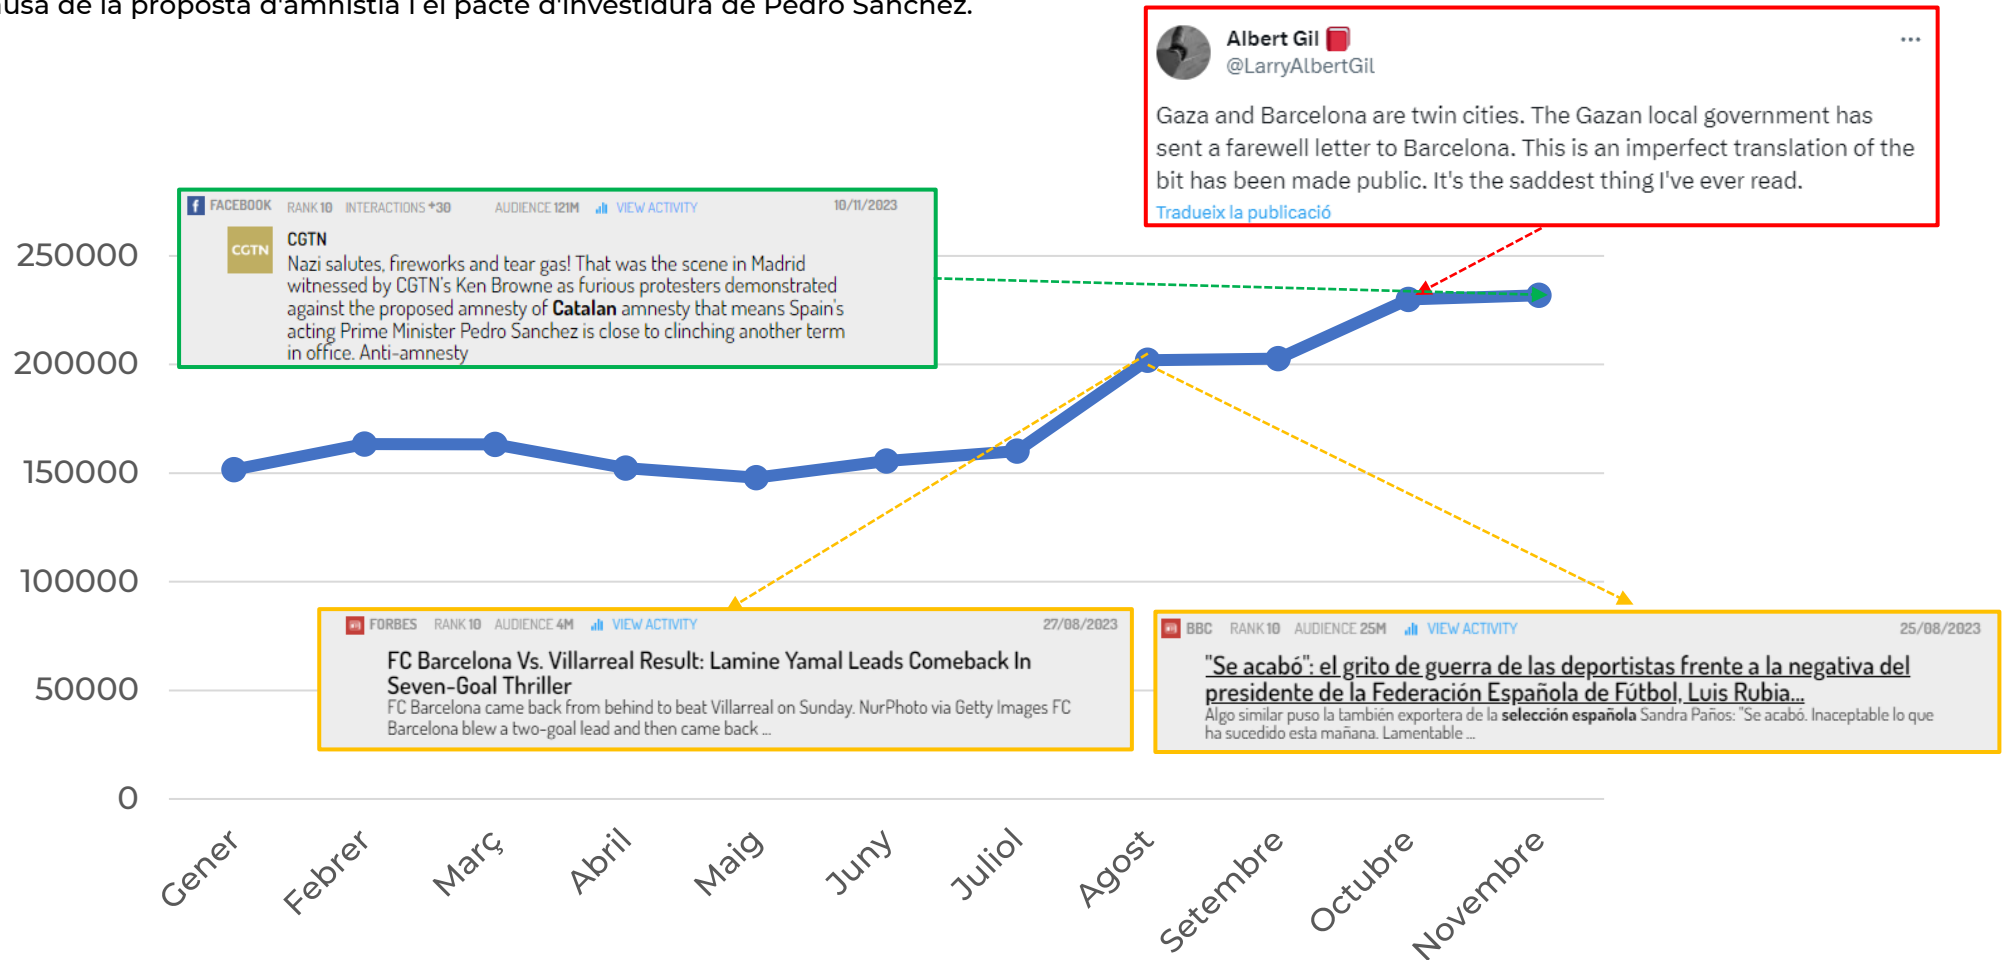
usa de la proposta d'amnistia i el pacte d'investidura de Pedro Sánchez.

Albert Gil
@LarryAlbertGil
...
Gaza and Barcelona are twin cities. The Gazan local government has sent a farewell letter to Barcelona. This is an imperfect translation of the bit has been made public. It's the saddest thing I've ever read.
Tradueix la publicació

FACEBOOK RANK 10 INTERACTIONS +30 AUDIENCE 121M VIEW ACTIVITY 10/11/2023
CGTN
CGTN
Nazi salutes, fireworks and tear gas! That was the scene in Madrid witnessed by CGTN's Ken Browne as furious protesters demonstrated against the proposed amnesty of Catalan amnesty that means Spain's acting Prime Minister Pedro Sanchez is close to clinching another term in office. Anti-amnesty

250000
200000
150000
100000
50000
0

FORBES RANK 10 AUDIENCE 4M VIEW ACTIVITY 27/08/2023
FC Barcelona Vs. Villarreal Result: Lamine Yamal Leads Comeback In Seven-Goal Thriller
FC Barcelona came back from behind to beat Villarreal on Sunday. NurPhoto via Getty Images FC Barcelona blew a two-goal lead and then came back ...

BBC RANK 10 AUDIENCE 25M VIEW ACTIVITY 25/08/2023
"Se acabó": el grito de guerra de las deportistas frente a la negativa del presidente de la Federación Española de Fútbol, Luis Rubia...
Algo similar puso la también exportera de la selección española Sandra Paños: "Se acabó. Inaceptable lo que ha sucedido esta mañana. Lamentable ...

Gener Febrer Març Abril Maig Juny Juliol Agost Setembre Octubre Novembre